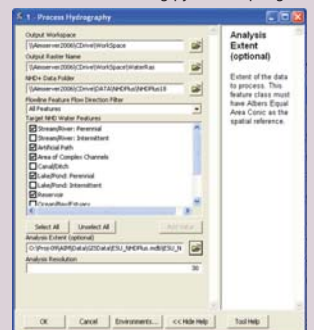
1 - Process Hydrography

Output Workspace
\\Ansserver2006\Clmm\WorkSpace

Output Raster Name
\\Ansserver2006\Clmm\WorkSpace\WaterRas

NHD+ Data Folder
\\Ansserver2006\Clmm\DATA\NHDPlus\NHDPlus18

Flowline Feature Flow Direction Filter
All Features

Target NHD Water Features
☑ Stream/River: Perennial
☐ Stream/River: Intermittent
☑ Artificial Path
☑ Area of Complex Channels
☐ Canal/Ditch
☑ Lake/Pond: Perennial
☐ Lake/Pond: Intermittent
☑ Reservoir
☐ Stream/River/Estuary

Select All | Unselect All | Add Value

Analysis Extent (optional)
O:\Proj-09\A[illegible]\Data\GISData\ESU_NHDPlus.mdb\ESU_N

Analysis Resolution
30

OK | Cancel | Environments... | << Hide Help | Tool Help

Analysis Extent (optional)

Extent of the data to process. This feature class must have Albers Equal Area Conic as the spatial reference.